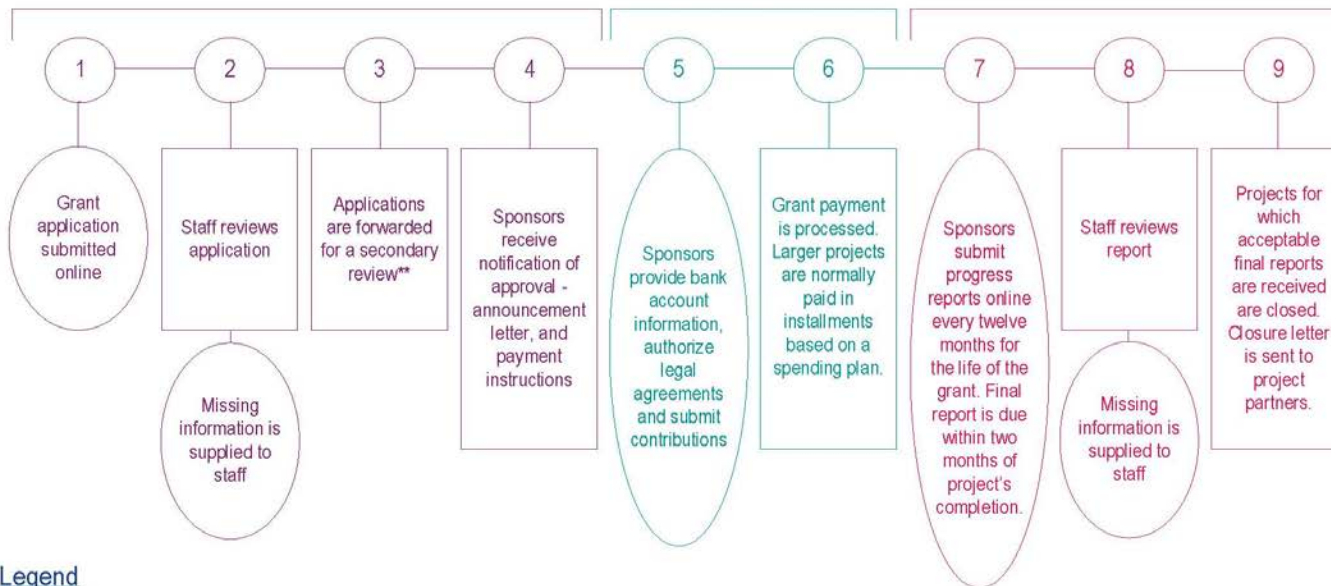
1

Grant application submitted online

2

Staff reviews application

Missing information is supplied to staff

3

Applications are forwarded for a secondary review**

4

Sponsors receive notification of approval - announcement letter, and payment instructions

5

Sponsors provide bank account information, authorize legal agreements and submit contributions

6

Grant payment is processed. Larger projects are normally paid in installments based on a spending plan.

7

Sponsors submit progress reports online every twelve months for the life of the grant. Final report is due within two months of project's completion.

8

Staff reviews report

Missing information is supplied to staff

9

Projects for which acceptable final reports are received are closed. Closure letter is sent to project partners.

Legend